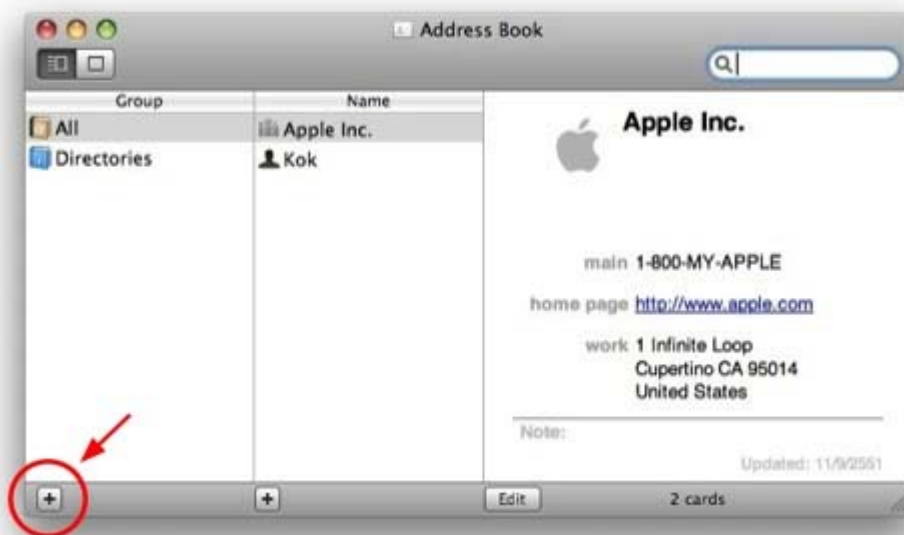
Address Book

Group
All
Directories

Name
Apple Inc.
Kok

Apple Inc.

main 1-800-MY-APPLE

home page http://www.apple.com

work 1 Infinite Loop
Cupertino CA 95014
United States

Note:

Updated: 11/9/2551

+
+
Edit
2 cards